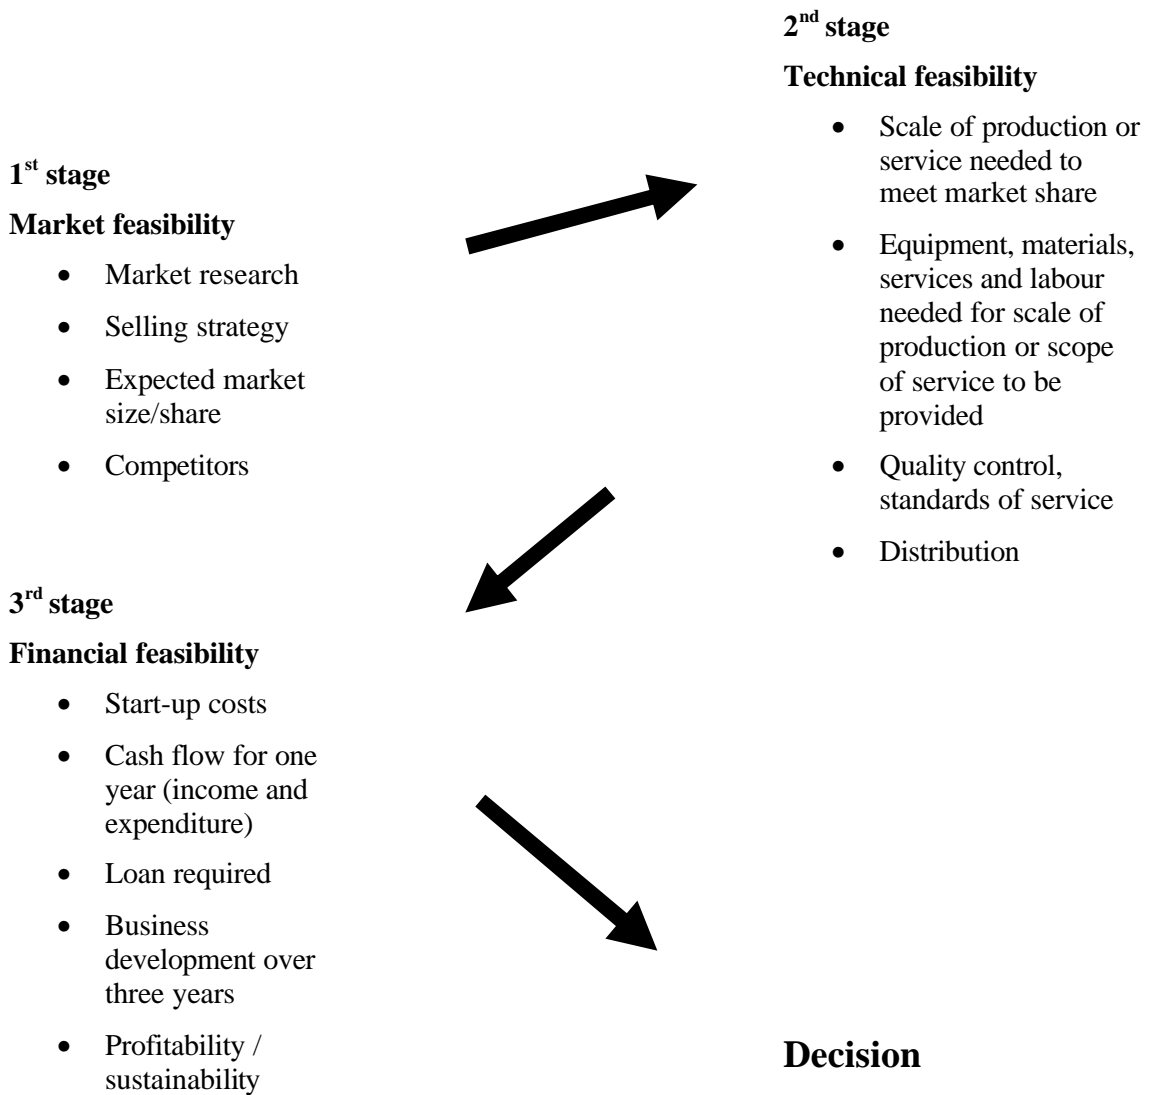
1$^{st}$ stage

Market feasibility

- Market research
- Selling strategy
- Expected market size/share
- Competitors

2$^{nd}$ stage

Technical feasibility

- Scale of production or service needed to meet market share
- Equipment, materials, services and labour needed for scale of production or scope of service to be provided
- Quality control, standards of service
- Distribution

3$^{rd}$ stage

Financial feasibility

- Start-up costs
- Cash flow for one year (income and expenditure)
- Loan required
- Business development over three years
- Profitability / sustainability

Decision